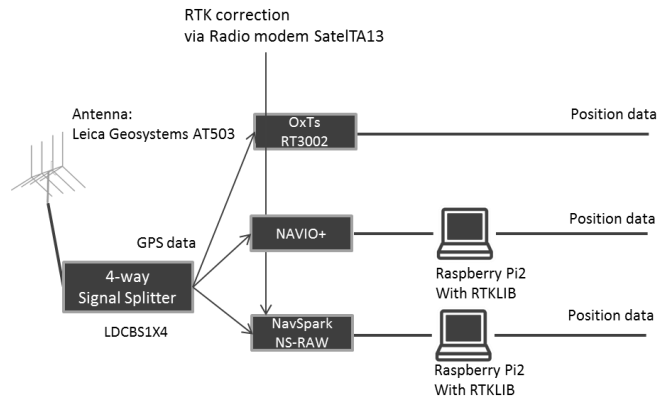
RTK correction
via Radio modem SatelTA13

Antenna:
Leica Geosystems AT503

OxTs
RT3002

Position data

GPS data

NAVIO+

Position data

4-way
Signal Splitter

Raspberry Pi2
With RTKLIB

LDCBS1X4

NavSpark
NS-RAW

Position data

Raspberry Pi2
With RTKLIB